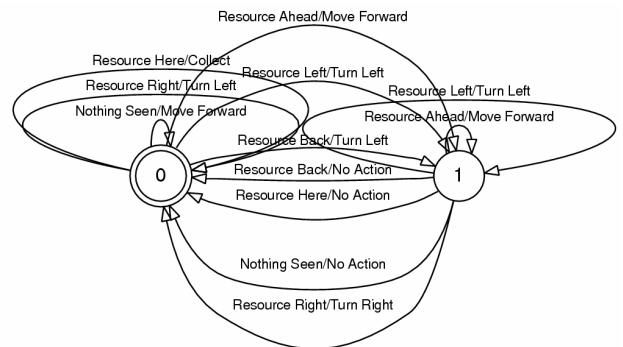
Resource Ahead/Move Forward

Resource Here/Collect

Resource Right/Turn Left

Resource Left/Turn Left

Resource Left/Turn Left

Nothing Seen/Move Forward

Resource Ahead/Move Forward

Resource Back/Turn Left

0

Resource Back/No Action

1

Resource Here/No Action

Nothing Seen/No Action

Resource Right/Turn Right